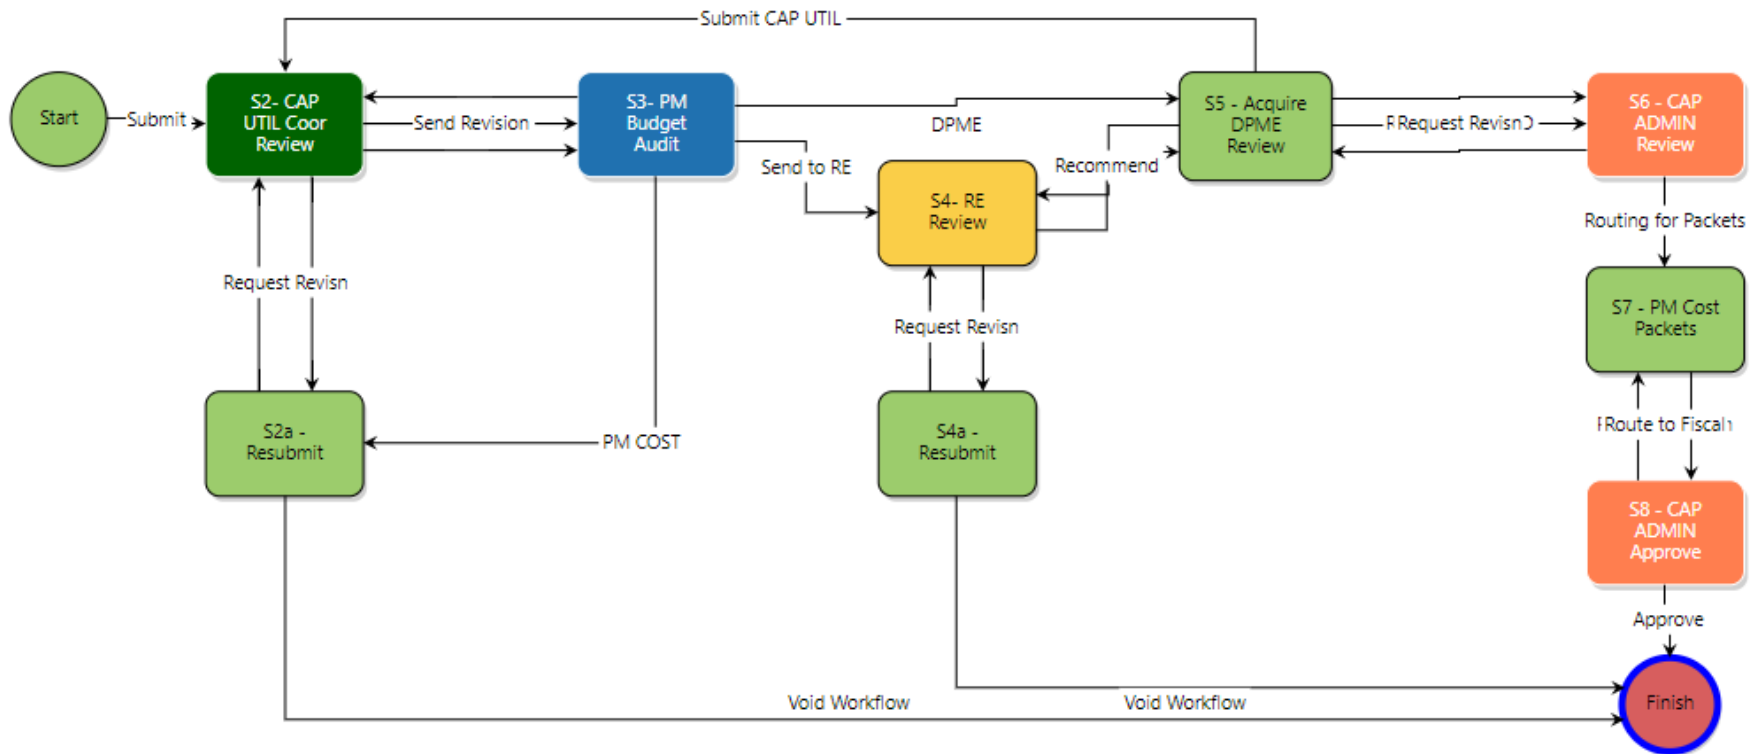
Submit CAP UTIL

Start

Submit

S2- CAP UTIL Coor Review

Send Revision

S3- PM Budget Audit

DPME

S5 - Acquire DPME Review

Request Revisn

S6 - CAP ADMIN Review

Send to RE

Recommend

S4- RE Review

Routing for Packets

Request Revisn

Request Revisn

S7 - PM Cost Packets

Route to Fiscal

S2a - Resubmit

PM COST

S4a - Resubmit

S8 - CAP ADMIN Approve

Approve

Void Workflow

Void Workflow

Finish